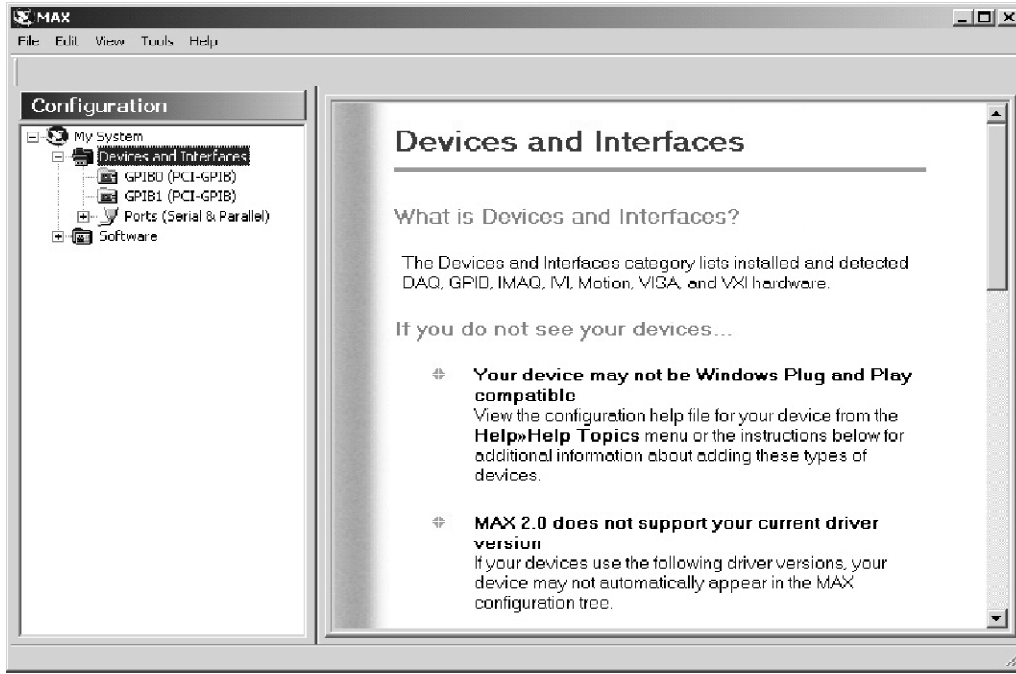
MAX

File Edit View Tools Help

Configuration

My System
Devices and Interfaces
GPIB0 (PCI-GPIB)
GPIB1 (PCI-GPIB)
Ports (Serial & Parallel)
Software

Devices and Interfaces

What is Devices and Interfaces?

The Devices and Interfaces category lists installed and detected DAQ, GPIB, IMAQ, IVI, Motion, VISA, and VXI hardware.

If you do not see your devices...

Your device may not be Windows Plug and Play compatible
View the configuration help file for your device from the Help»Help Topics menu or the instructions below for additional information about adding these types of devices.

MAX 2.0 does not support your current driver version
If your devices use the following driver versions, your device may not automatically appear in the MAX configuration tree.